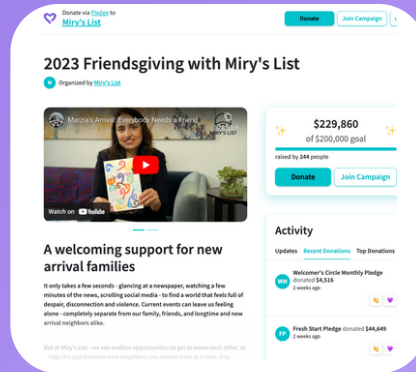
Donate via Pledge to
Miry's List

Donate
Join Campaign

2023 Friendsgiving with Miry's List

M Organized by Miry's List

Marzia's Arrival: Everybody Needs a Friend

Watch on YouTube

$229,860
of $200,000 goal
raised by 244 people

Donate
Join Campaign

A welcoming support for new arrival families

It only takes a few seconds - glancing at a newspaper, watching a few minutes of the news, scrolling social media - to find a world that feels full of despair, disconnection and violence. Current events can leave us feeling alone - completely separate from our family, friends, and longtime and new arrival neighbors alike.

But at Miry's List - we see endless opportunities to get to know each other, to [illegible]

Activity
Updates
Recent Donations
Top Donations

WM
Welcomer's Circle Monthly Pledge
donated $4,516
2 weeks ago

FP
Fresh Start Pledge donated $44,649
2 weeks ago